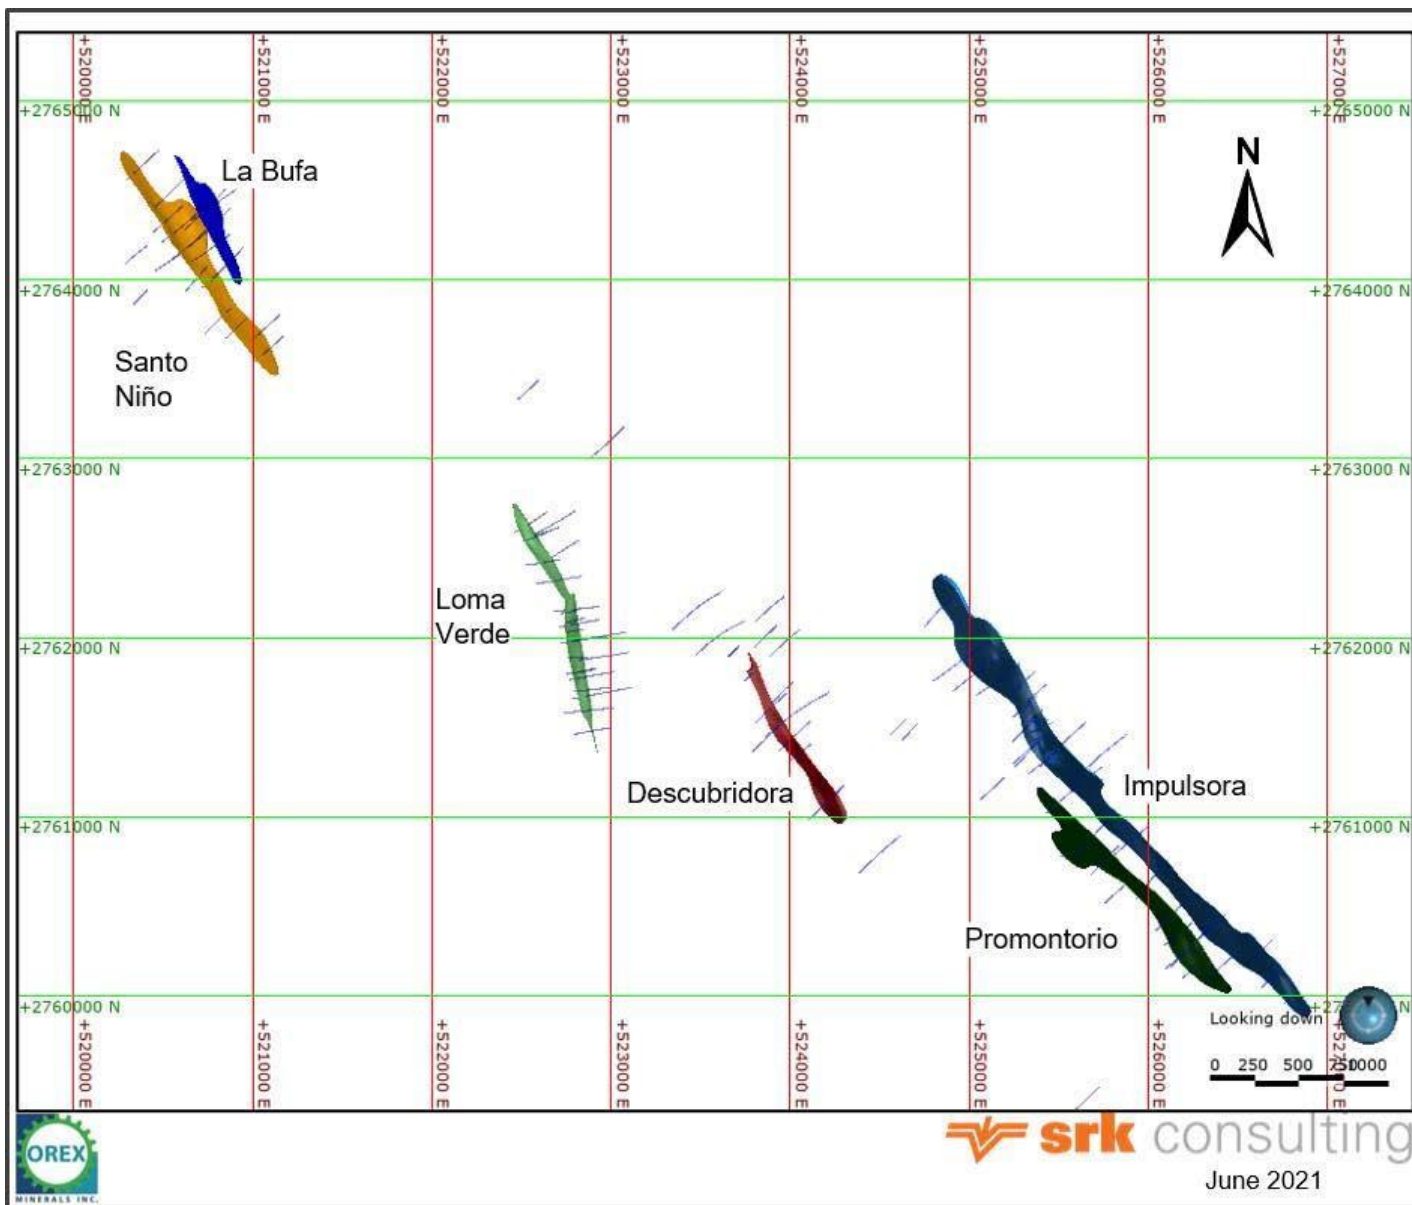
+520000 E
+521000 E
+522000 E
+523000 E
+524000 E
+525000 E
+526000 E
+527000 E

+2765000 N
+2765000 N

N

La Bufa

+2764000 N
+2764000 N

Santo Niño

+2763000 N
+2763000 N

Loma Verde

+2762000 N
+2762000 N

Impulsora

Descubridora

+2761000 N
+2761000 N

Promontorio

+2760000 N
+2760000 N

Looking down

0 250 500 750 1000

+520000 E
+521000 E
+522000 E
+523000 E
+524000 E
+525000 E
+526000 E
+527000 E

OREX
MINERALS INC.

srk consulting
June 2021